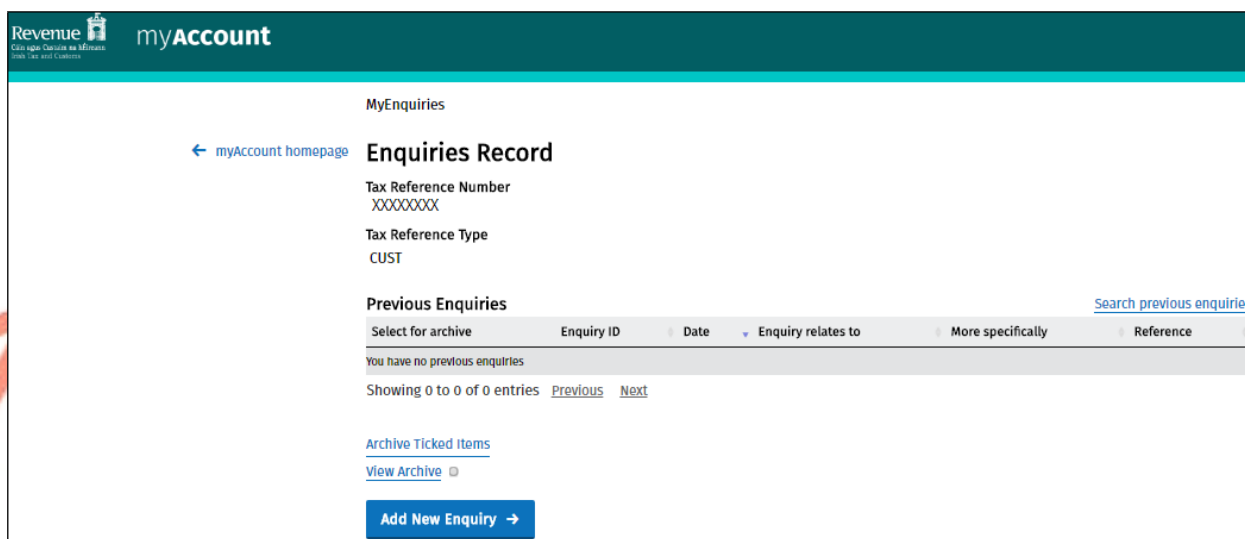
Revenue
Cáin agus Custaim na hÉireann
Irish Tax and Customs

myAccount

MyEnquiries

← myAccount homepage

Enquiries Record

Tax Reference Number
XXXXXXXX

Tax Reference Type
CUST

Previous Enquiries

Search previous enquirie

| Select for archive | Enquiry ID | Date | Enquiry relates to | More specifically | Reference |
|---|---|---|---|---|---|
| You have no previous enquiries | | | | | |

Showing 0 to 0 of 0 entries Previous Next

Archive Ticked Items

View Archive

Add New Enquiry →